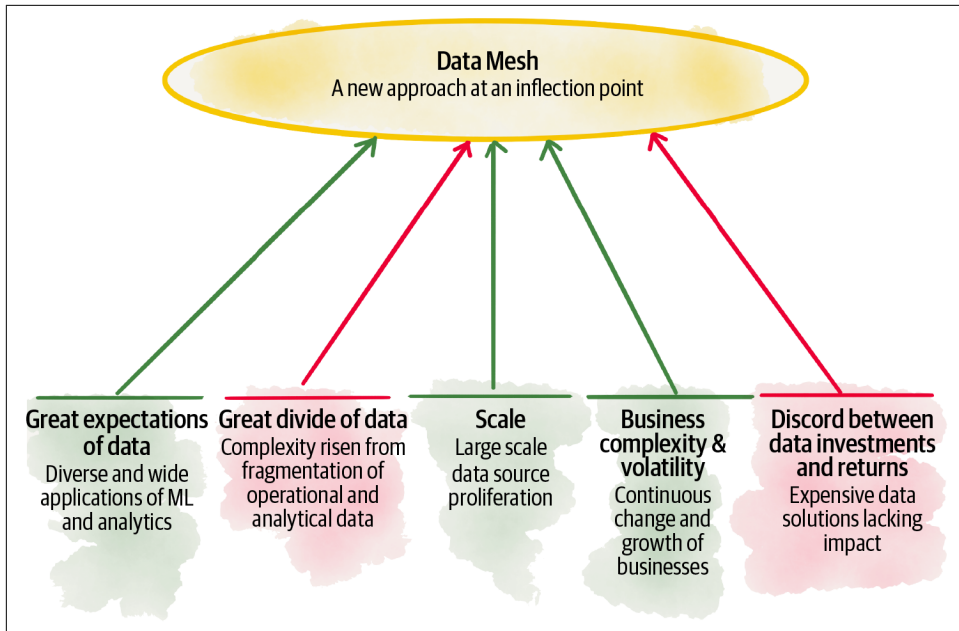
Data Mesh
A new approach at an inflection point

Great expectations of data
Diverse and wide applications of ML and analytics

Great divide of data
Complexity risen from fragmentation of operational and analytical data

Scale
Large scale data source proliferation

Business complexity & volatility
Continuous change and growth of businesses

Discord between data investments and returns
Expensive data solutions lacking impact